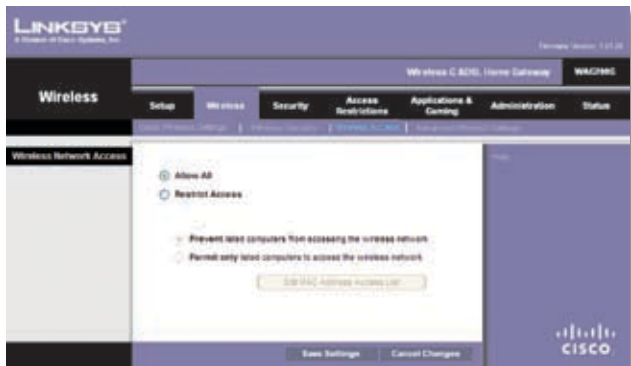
LINKSYS®
A Division of Cisco Systems, Inc.

Firmware Version: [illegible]

Wireless-G ADSL Home Gateway | WAG THG

Wireless

Setup | Wireless | Security | Access Restrictions | Applications & Gaming | Administration | Status

Basic Wireless Settings | Wireless Security | Wireless Access | Advanced Wireless Settings

Wireless Network Access

Allow All
Restrict Access

Prevent listed computers from accessing the wireless network
Permit only listed computers to access the wireless network

Edit MAC Address Access List

Help...

Save Settings | Cancel Changes

cisco